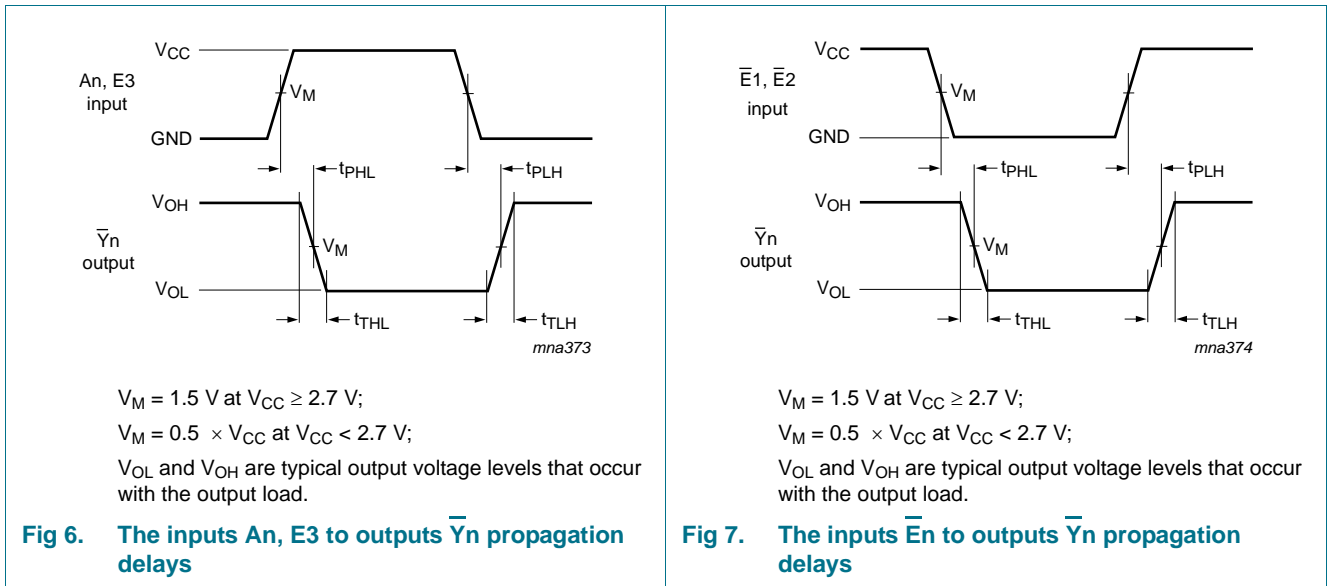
$V_{CC}$

An, E3 input

$V_M$

GND

$t_{PHL}$

$t_{PLH}$

$V_{OH}$

$\overline{Y}$n output

$V_M$

$V_{OL}$

$t_{THL}$

$t_{TLH}$

mna373

$V_M$ = 1.5 V at $V_{CC} \geq$ 2.7 V;

$V_M$ = 0.5 $\times$ $V_{CC}$ at $V_{CC}$ < 2.7 V;

$V_{OL}$ and $V_{OH}$ are typical output voltage levels that occur with the output load.

Fig 6. The inputs An, E3 to outputs $\overline{Y}$n propagation delays

$V_{CC}$

$\overline{E}$1, $\overline{E}$2 input

$V_M$

GND

$t_{PHL}$

$t_{PLH}$

$V_{OH}$

$\overline{Y}$n output

$V_M$

$V_{OL}$

$t_{THL}$

$t_{TLH}$

mna374

$V_M$ = 1.5 V at $V_{CC} \geq$ 2.7 V;

$V_M$ = 0.5 $\times$ $V_{CC}$ at $V_{CC}$ < 2.7 V;

$V_{OL}$ and $V_{OH}$ are typical output voltage levels that occur with the output load.

Fig 7. The inputs $\overline{E}$n to outputs $\overline{Y}$n propagation delays